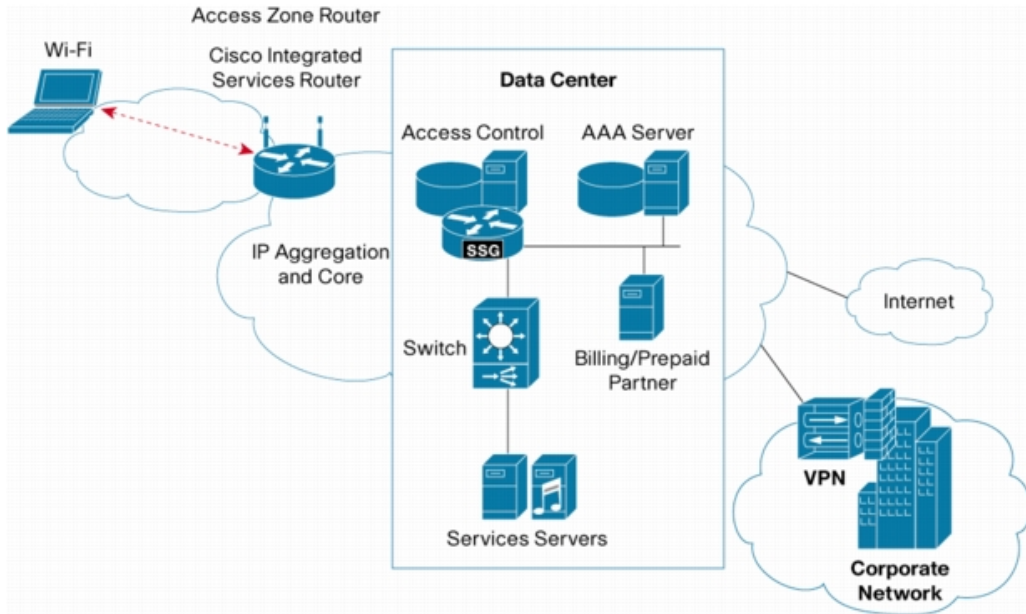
Access Zone Router

Wi-Fi

Cisco Integrated Services Router

Data Center

Access Control

AAA Server

SSG

IP Aggregation and Core

Internet

Switch

Billing/Prepaid Partner

VPN

Services Servers

Corporate Network